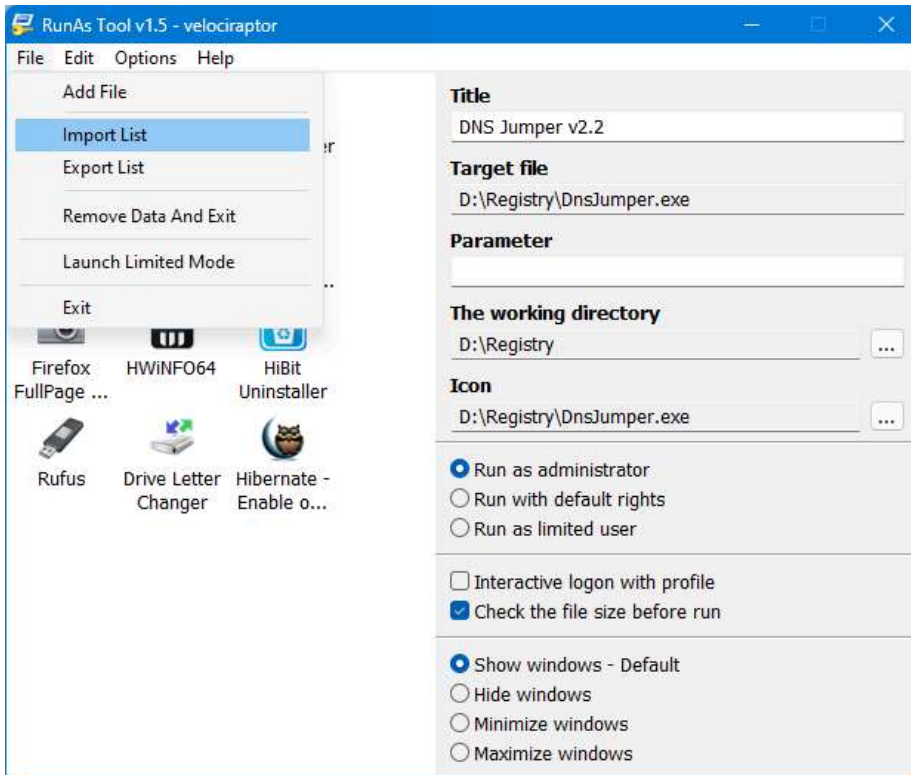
RunAs Tool v1.5 - velociraptor

File Edit Options Help

Add File
Import List
Export List
Remove Data And Exit
Launch Limited Mode
Exit

er

...

Firefox FullPage ...
HWiNFO64
HiBit Uninstaller
Rufus
Drive Letter Changer
Hibernate - Enable o...

Title
DNS Jumper v2.2
Target file
D:\Registry\DnsJumper.exe
Parameter

The working directory
D:\Registry
...
Icon
D:\Registry\DnsJumper.exe
...

Run as administrator
Run with default rights
Run as limited user

Interactive logon with profile
Check the file size before run

Show windows - Default
Hide windows
Minimize windows
Maximize windows